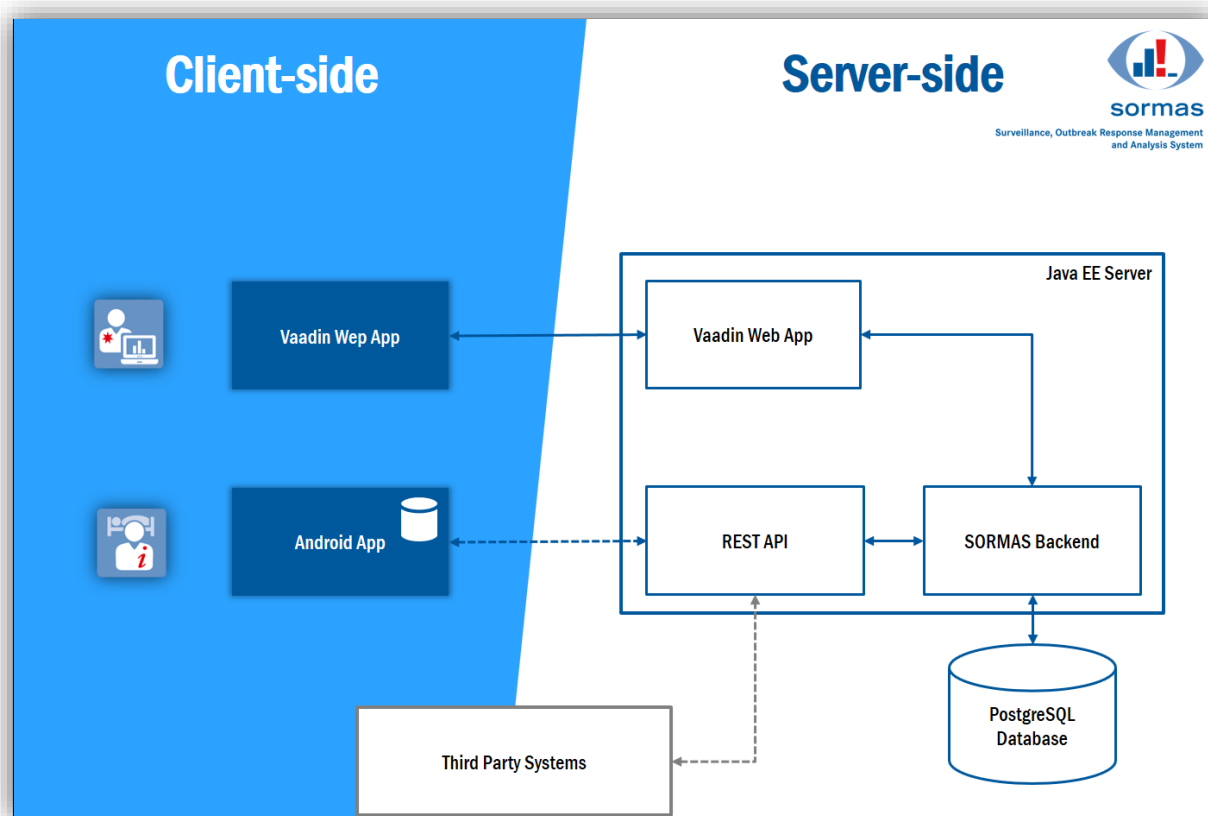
Client-side

Server-side

sormas

Surveillance, Outbreak Response Management and Analysis System

Java EE Server

Vaadin Wep App

Vaadin Web App

Android App

REST API

SORMAS Backend

PostgreSQL Database

Third Party Systems